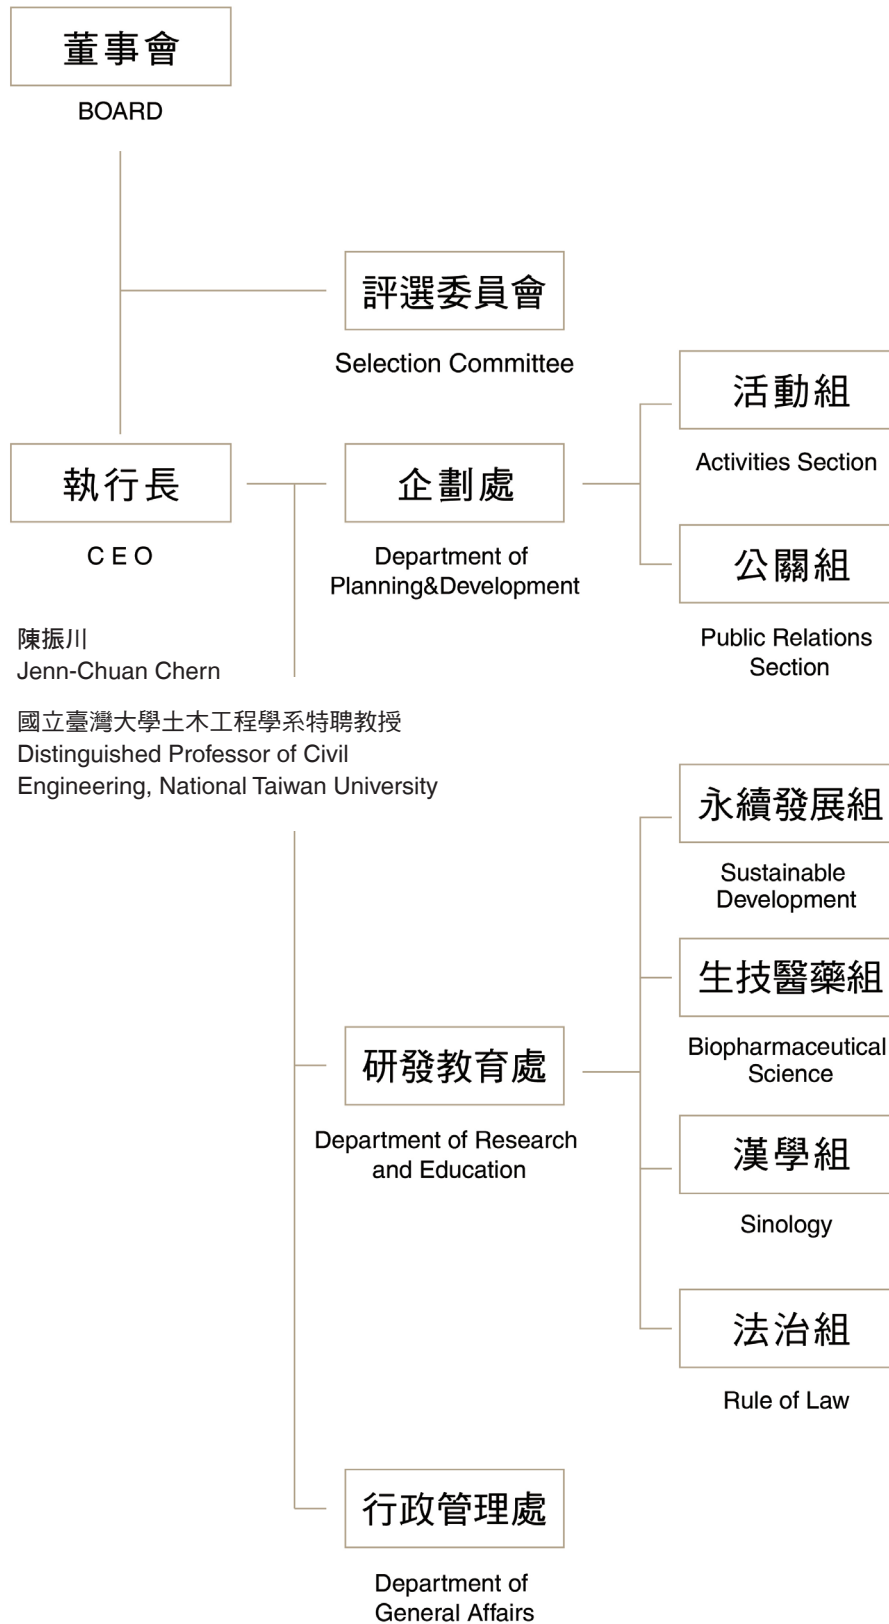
董事會
BOARD

評選委員會
Selection Committee

執行長
C E O

陳振川
Jenn-Chuan Chern

國立臺灣大學土木工程學系特聘教授
Distinguished Professor of Civil Engineering, National Taiwan University

企劃處
Department of Planning&Development

活動組
Activities Section

公關組
Public Relations Section

研發教育處
Department of Research and Education

永續發展組
Sustainable Development

生技醫藥組
Biopharmaceutical Science

漢學組
Sinology

法治組
Rule of Law

行政管理處
Department of General Affairs